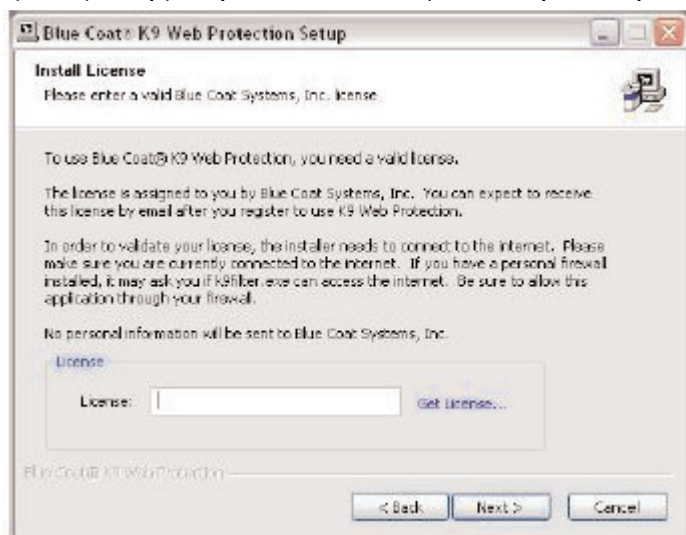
Blue Coat® K9 Web Protection Setup

Install License
Please enter a valid Blue Coat Systems, Inc. license.

To use Blue Coat® K9 Web Protection, you need a valid license.

The license is assigned to you by Blue Coat Systems, Inc. You can expect to receive this license by email after you register to use K9 Web Protection.

In order to validate your license, the installer needs to connect to the internet. Please make sure you are currently connected to the internet. If you have a personal firewall installed, it may ask you if k9filter.exe can access the internet. Be sure to allow this application through your firewall.

No personal information will be sent to Blue Coat Systems, Inc.

License

License:

Get License...

Blue Coat® K9 Web Protection

< Back

Next >

Cancel